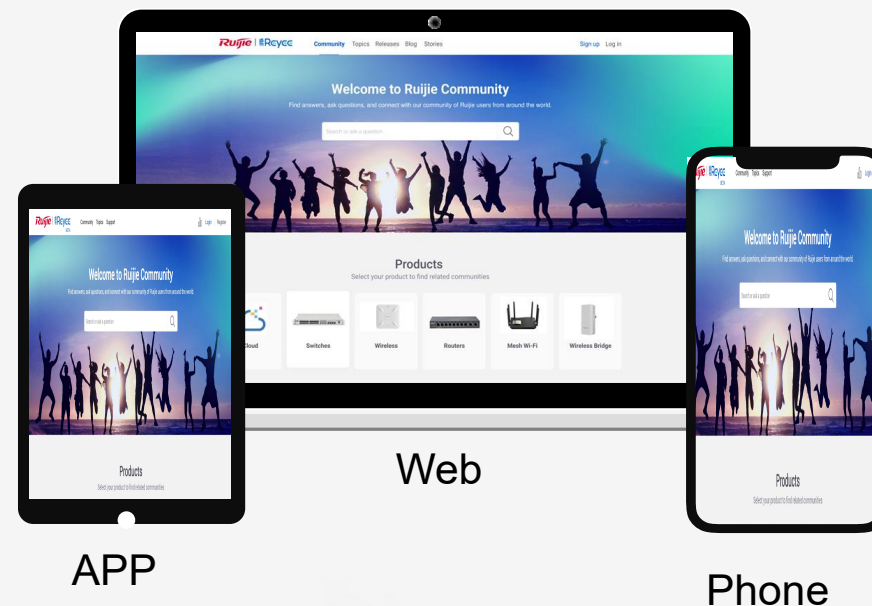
Ruijie | Reyee Community Topics Releases Blog Stories Sign up Log in

Welcome to Ruijie Community

Find answers, ask questions, and connect with our community of Ruijie users from around the world.

Search or ask a question

Products

Select your product to find related communities

Cloud Switches Wireless Routers Mesh Wi-Fi Wireless Bridge

Web

Ruijie | Reyee Community Topics Support Login Register

Welcome to Ruijie Community

Find answers, ask questions, and connect with our community of Ruijie users from around the world.

Search or ask a question

Products

Select your product to find related communities

APP

Ruijie | Reyee Community Topics Support Login

Welcome to Ruijie Community

Find answers, ask questions, and connect with our community of Ruijie users from around the world.

Search or ask a question

Products

Select your product to find related communities

Phone